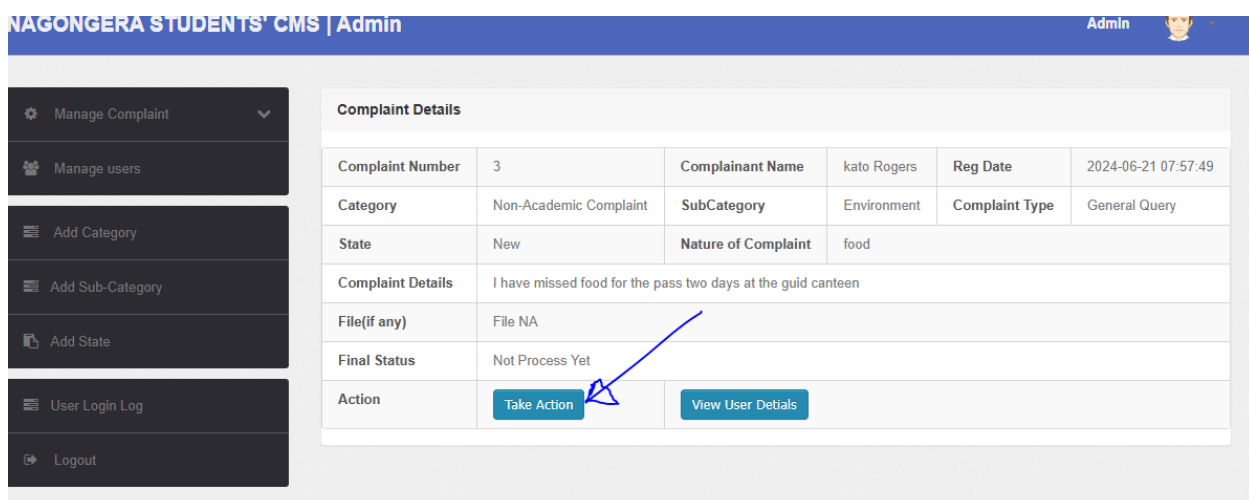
NAGONGERA STUDENTS' CMS | Admin

Admin

Manage Complaint

Manage users

Add Category

Add Sub-Category

Add State

User Login Log

Logout

Complaint Details

| Complaint Number | 3 | Complainant Name | kato Rogers | Reg Date | 2024-06-21 07:57:49 |
|---|---|---|---|---|---|
| Category | Non-Academic Complaint | SubCategory | Environment | Complaint Type | General Query |
| State | New | Nature of Complaint | food | | |
| Complaint Details | I have missed food for the pass two days at the guid canteen | | | | |
| File(if any) | File NA | | | | |
| Final Status | Not Process Yet | | | | |
| Action | Take Action | View User Detials | | | |